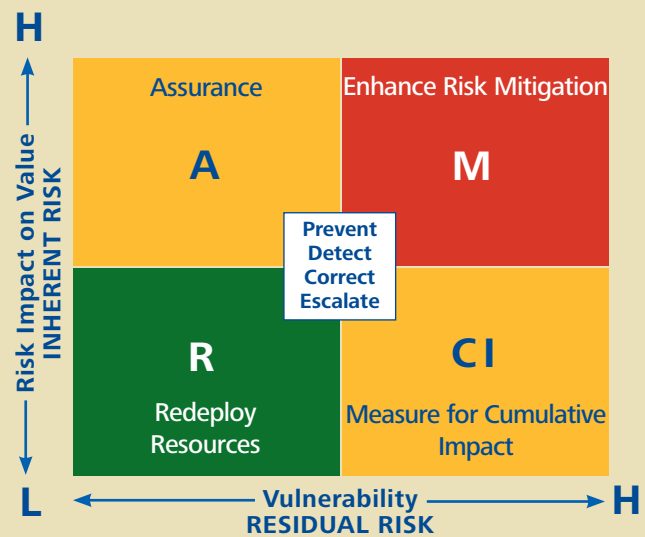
H

Risk Impact on Value
INHERENT RISK

Assurance

A

Enhance Risk Mitigation

M

Prevent
Detect
Correct
Escalate

R

Redeploy Resources

CI

Measure for Cumulative Impact

L

Vulnerability
RESIDUAL RISK

H